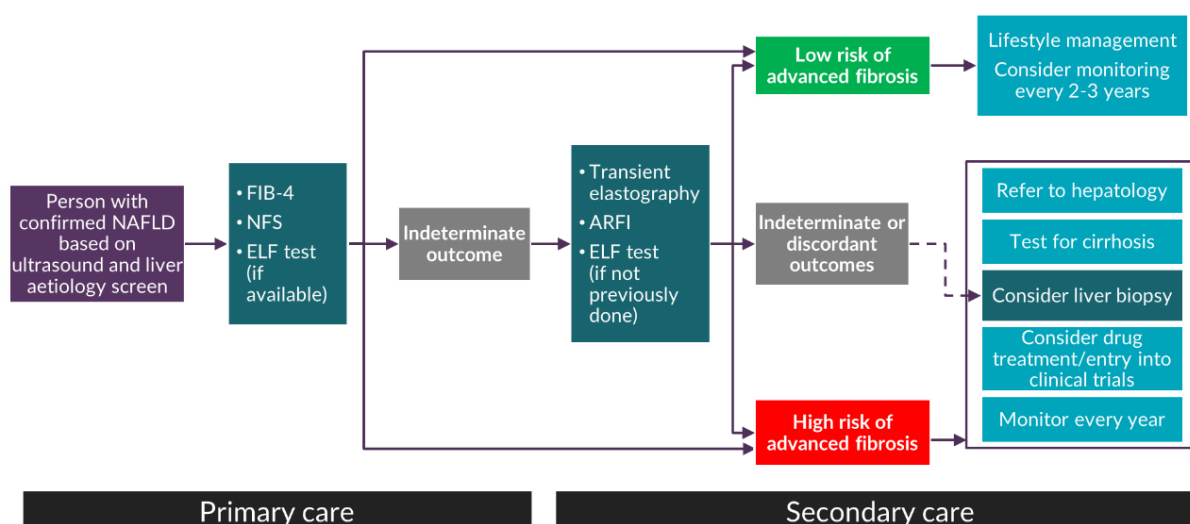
Person with confirmed NAFLD based on ultrasound and liver aetiology screen

• FIB-4
• NFS
• ELF test (if available)

Indeterminate outcome

• Transient elastography
• ARFI
• ELF test (if not previously done)

Low risk of advanced fibrosis

Lifestyle management
Consider monitoring every 2-3 years

Indeterminate or discordant outcomes

High risk of advanced fibrosis

Refer to hepatology

Test for cirrhosis

Consider liver biopsy

Consider drug treatment/entry into clinical trials

Monitor every year

Primary care

Secondary care